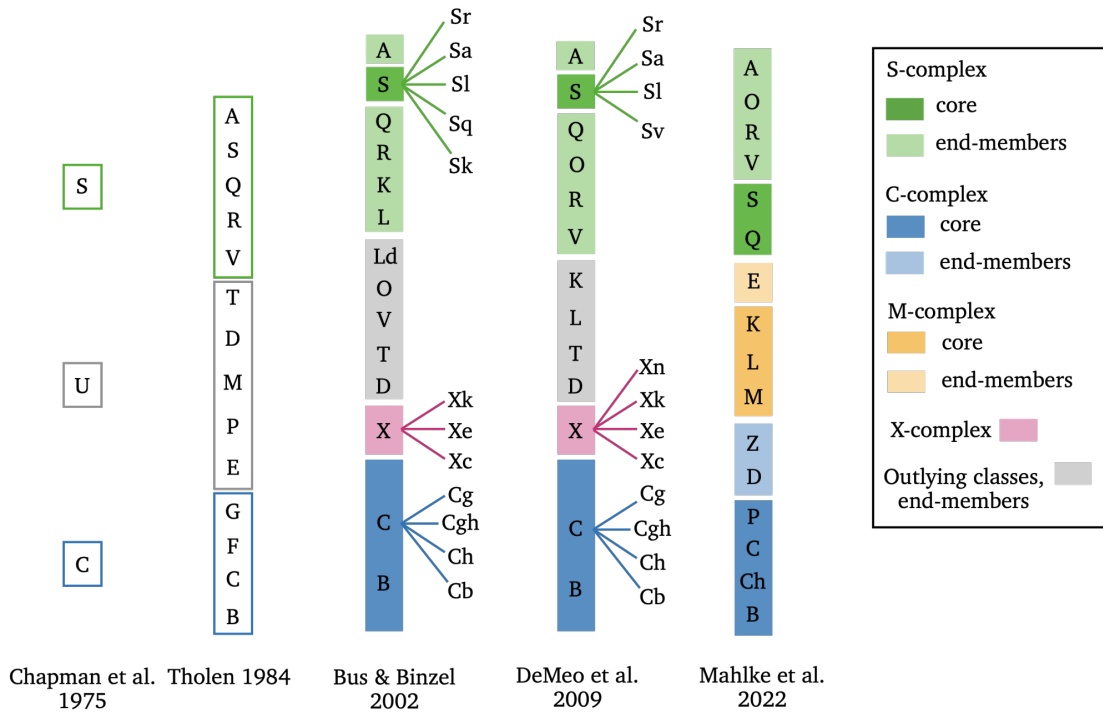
S

U

C

Chapman et al. 1975

A
S
Q
R
V
T
D
M
P
E
G
F
C
B

Tholen 1984

A
S
Q
R
K
L
Ld
O
V
T
D
X
C
B

Sr
Sa
Sl
Sq
Sk

Xk
Xe
Xc

Cg
Cgh
Ch
Cb

Bus & Binzel 2002

A
S
Q
O
R
V
K
L
T
D
X
C
B

Sr
Sa
Sl
Sv

Xn
Xk
Xe
Xc

Cg
Cgh
Ch
Cb

DeMeo et al. 2009

A
O
R
V
S
Q
E
K
L
M
Z
D
P
C
Ch
B

Mahlke et al. 2022

S-complex
core
end-members
C-complex
core
end-members
M-complex
core
end-members
X-complex
Outlying classes, end-members